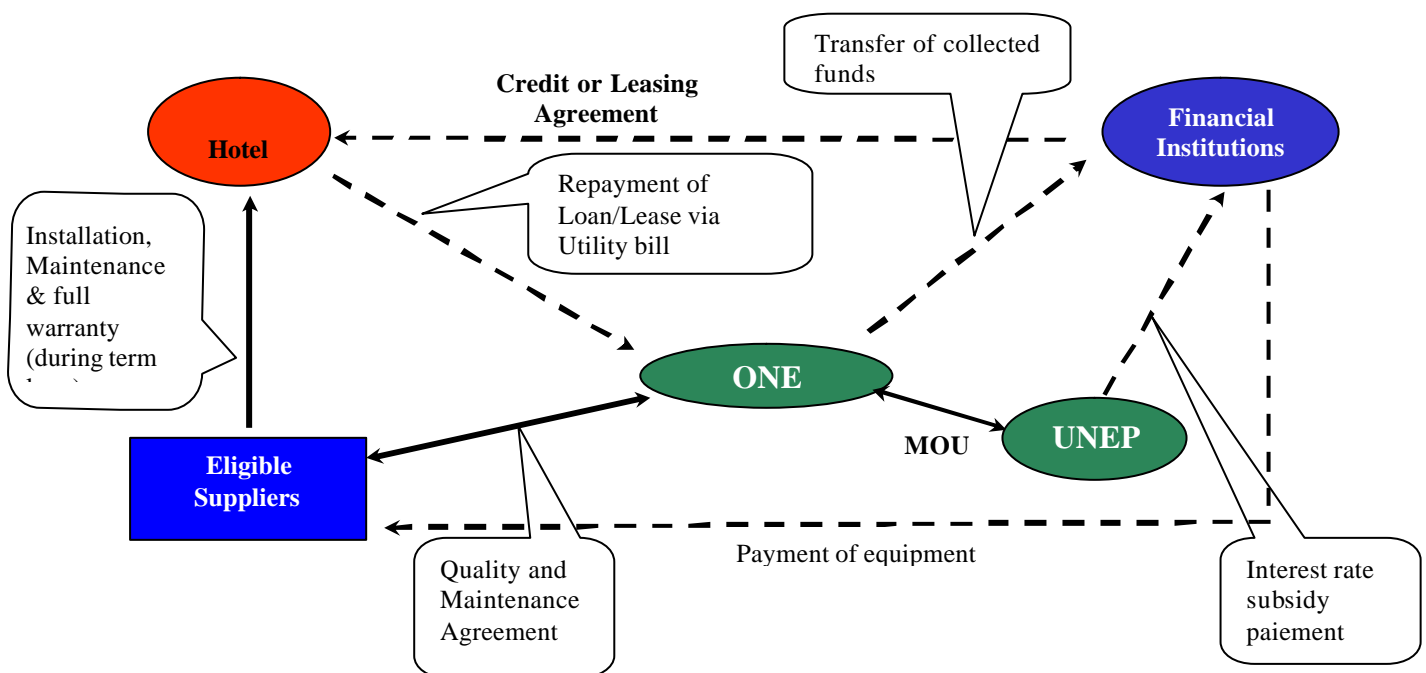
Transfer of collected funds

Credit or Leasing Agreement

Hotel

Financial Institutions

Repayment of Loan/Lease via Utility bill

Installation, Maintenance & full warranty (during term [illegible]

ONE

MOU

UNEP

Eligible Suppliers

Payment of equipment

Quality and Maintenance Agreement

Interest rate subsidy paiement